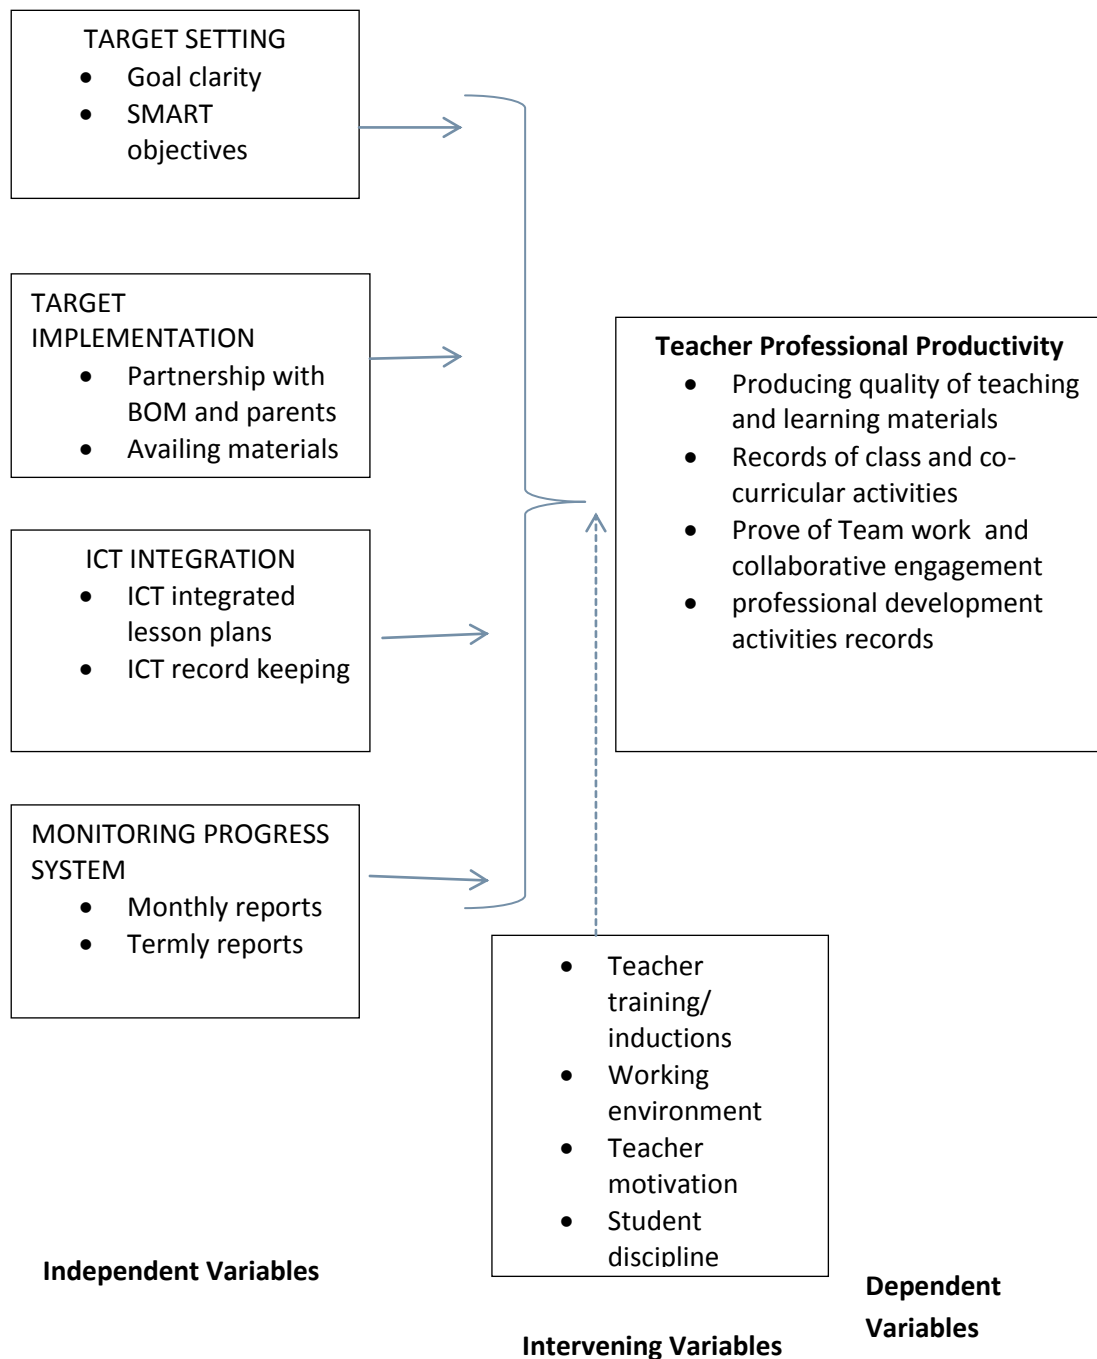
TARGET SETTING
- Goal clarity
- SMART objectives

TARGET IMPLEMENTATION
- Partnership with BOM and parents
- Availing materials

ICT INTEGRATION
- ICT integrated lesson plans
- ICT record keeping

MONITORING PROGRESS SYSTEM
- Monthly reports
- Termly reports

**Teacher Professional Productivity**
- Producing quality of teaching and learning materials
- Records of class and co-curricular activities
- Prove of Team work and collaborative engagement
- professional development activities records

- Teacher training/ inductions
- Working environment
- Teacher motivation
- Student discipline

**Independent Variables**

**Dependent Variables**

**Intervening Variables**